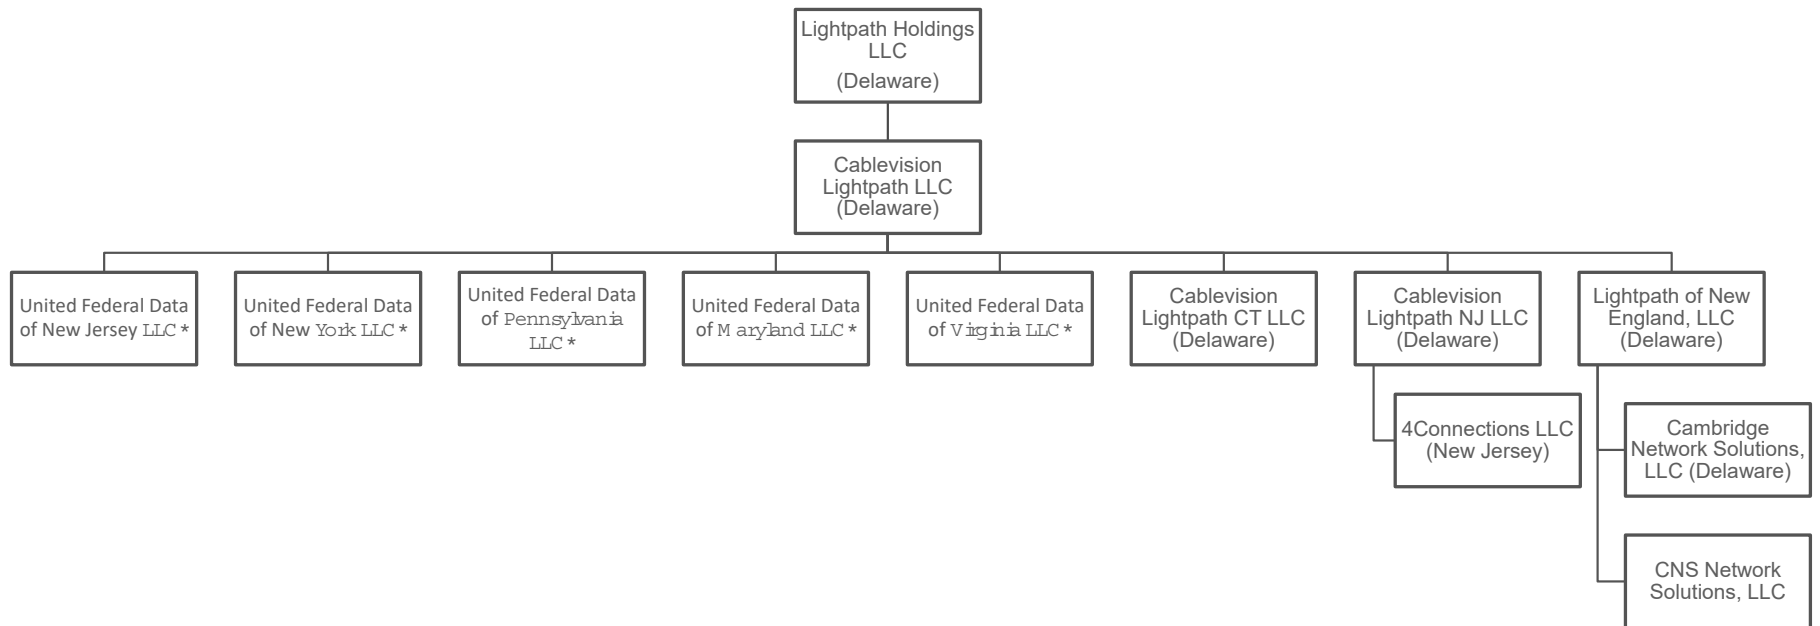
Lightpath Holdings LLC
(Delaware)

Cablevision Lightpath LLC
(Delaware)

United Federal Data of New Jersey LLC *

United Federal Data of New York LLC *

United Federal Data of Pennsylvania LLC *

United Federal Data of Maryland LLC *

United Federal Data of Virginia LLC *

Cablevision Lightpath CT LLC
(Delaware)

Cablevision Lightpath NJ LLC
(Delaware)

Lightpath of New England, LLC
(Delaware)

4Connections LLC
(New Jersey)

Cambridge Network Solutions, LLC (Delaware)

CNS Network Solutions, LLC